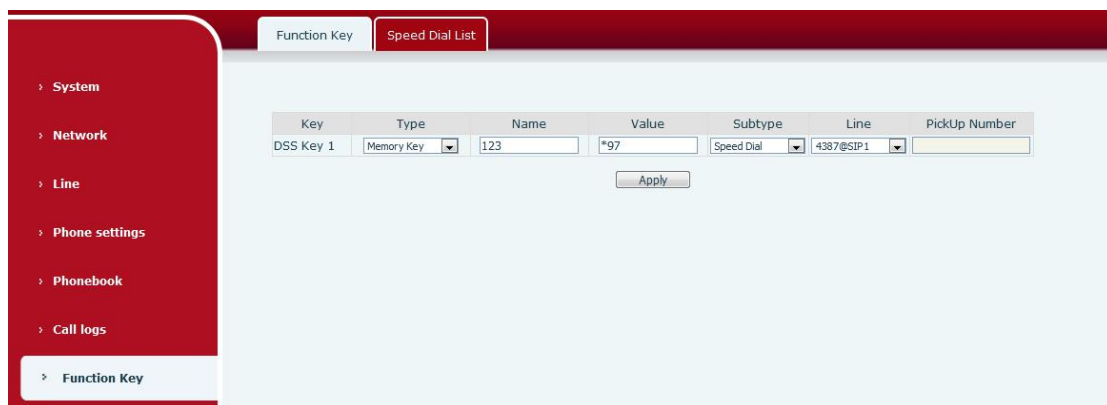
Function Key Speed Dial List

› System

› Network

› Line

› Phone settings

› Phonebook

› Call logs

› Function Key

| Key | Type | Name | Value | Subtype | Line | PickUp Number |
|---|---|---|---|---|---|---|
| DSS Key 1 | Memory Key | 123 | *97 | Speed Dial | 4387@SIP1 | |

Apply